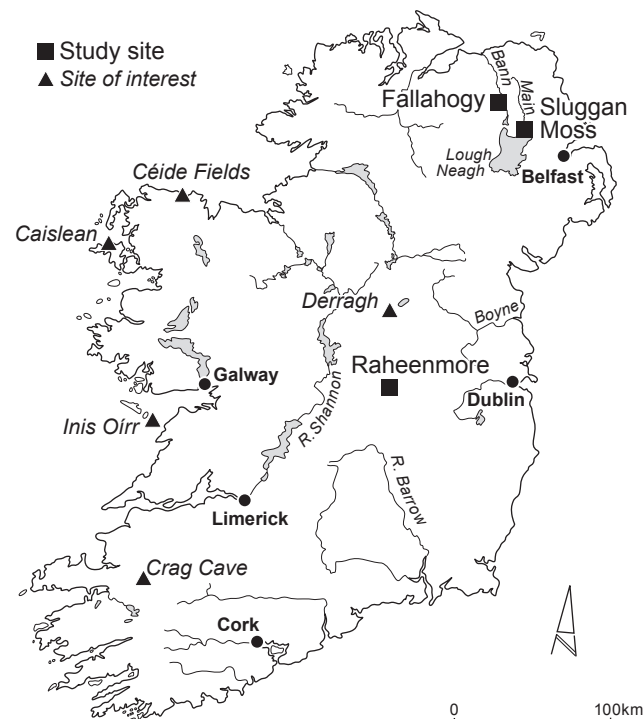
■ Study site
▲ Site of interest

Bann
Main
Fallahogy
Sluggan Moss
Lough Neagh
Belfast
Céide Fields
Caislean
Derragh
Boyne
Raheenmore
Galway
Dublin
Inis Oírr
R.Shannon
R. Barrow
Limerick
Crag Cave
Cork
N
0
100km